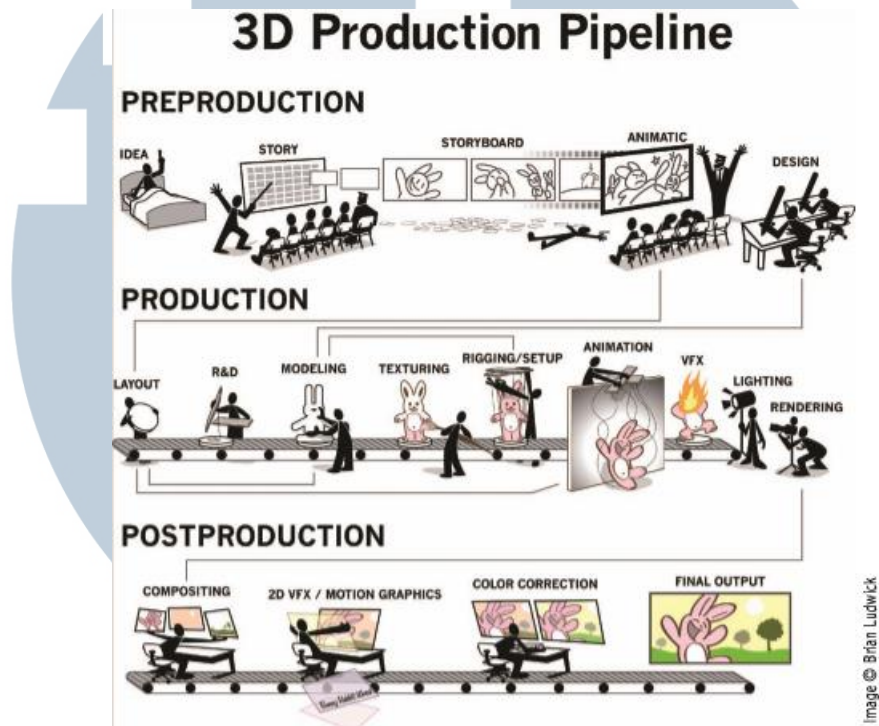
3D Production Pipeline

PREPRODUCTION

IDEA

STORY

STORYBOARD

ANIMATIC

DESIGN

PRODUCTION

LAYOUT

R&D

MODELING

TEXTURING

RIGGING/SETUP

ANIMATION

VFX

LIGHTING

RENDERING

POSTPRODUCTION

COMPOSITING

2D VFX / MOTION GRAPHICS

COLOR CORRECTION

FINAL OUTPUT

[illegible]

Image © Brian Ludwick